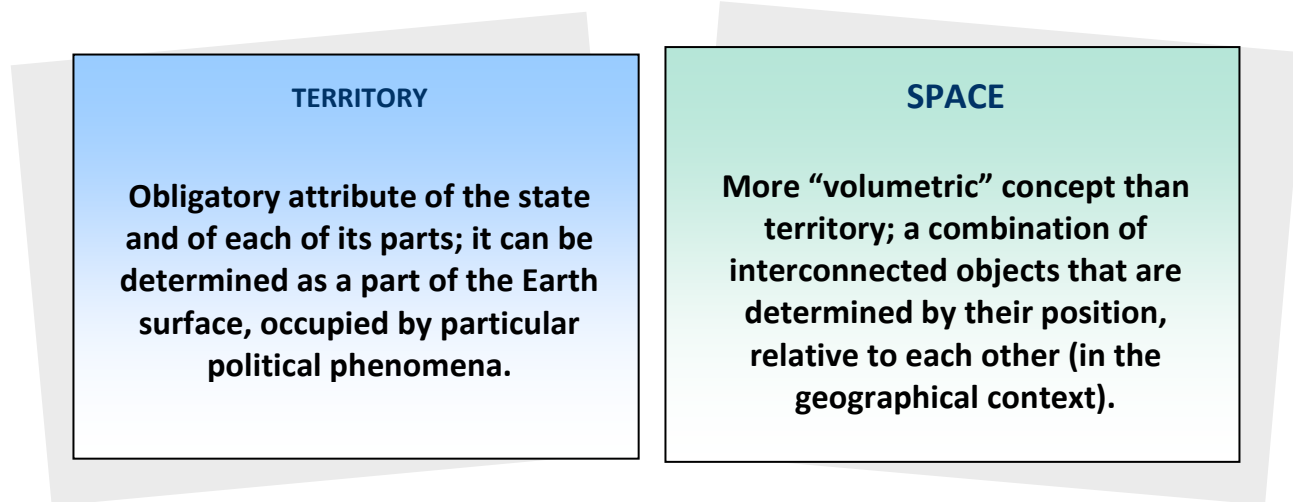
TERRITORY

Obligatory attribute of the state and of each of its parts; it can be determined as a part of the Earth surface, occupied by particular political phenomena.

SPACE

More “volumetric” concept than territory; a combination of interconnected objects that are determined by their position, relative to each other (in the geographical context).